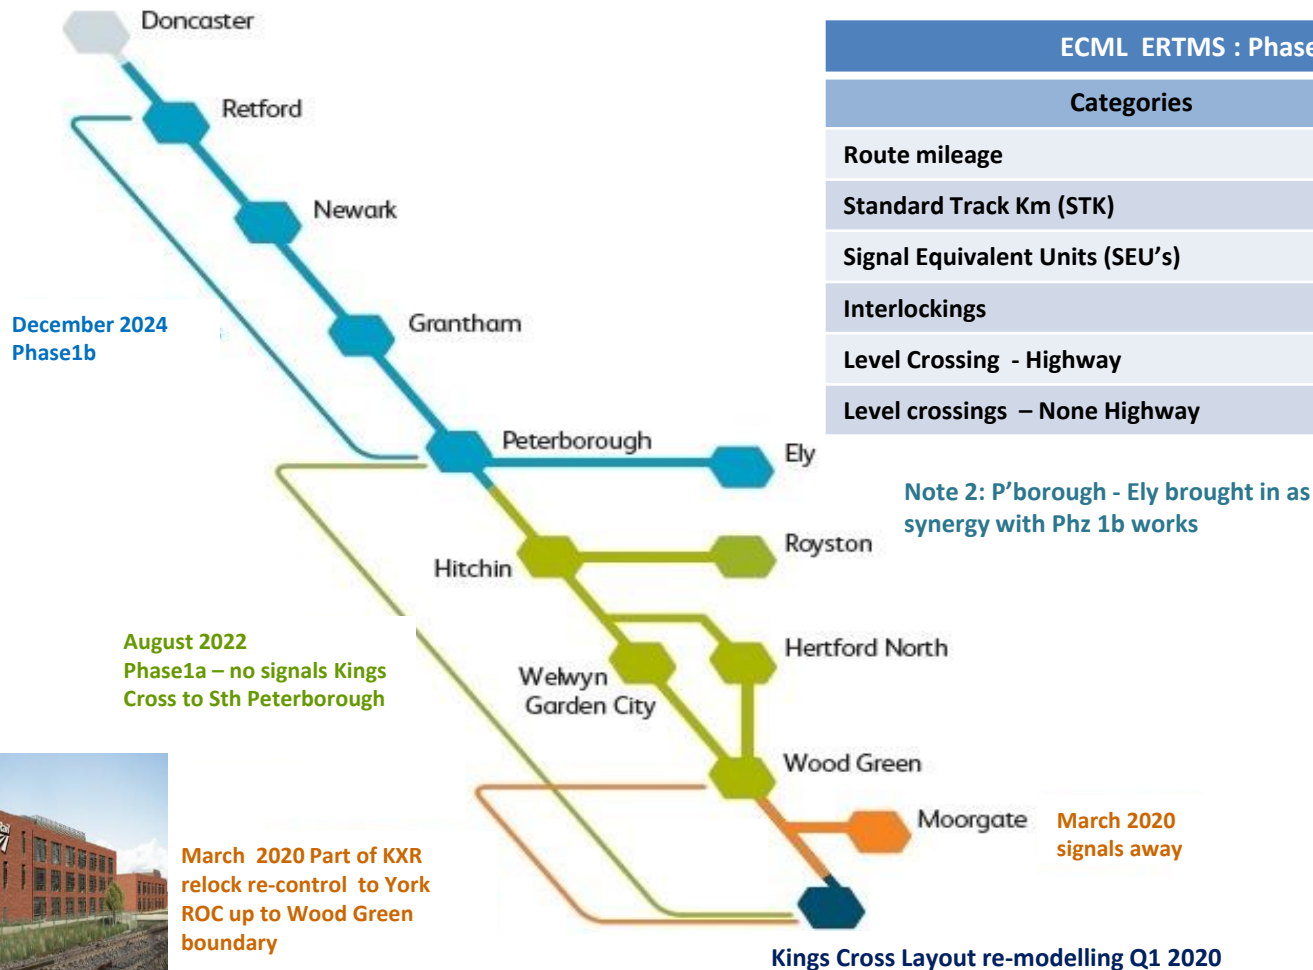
Doncaster

Retford

Newark

Grantham

Peterborough

Ely

Hitchin

Royston

Welwyn Garden City

Hertford North

Wood Green

Moorgate

December 2024
Phase1b

August 2022
Phase1a – no signals Kings Cross to Sth Peterborough

March 2020 Part of KXR relock re-control to York ROC up to Wood Green boundary

March 2020
signals away

Kings Cross Layout re-modelling Q1 2020

| ECML ERTMS : Phase |
|---|
| Categories |
| Route mileage |
| Standard Track Km (STK) |
| Signal Equivalent Units (SEU's) |
| Interlockings |
| Level Crossing - Highway |
| Level crossings – None Highway |

Note 2: P'borough - Ely brought in as synergy with Phz 1b works